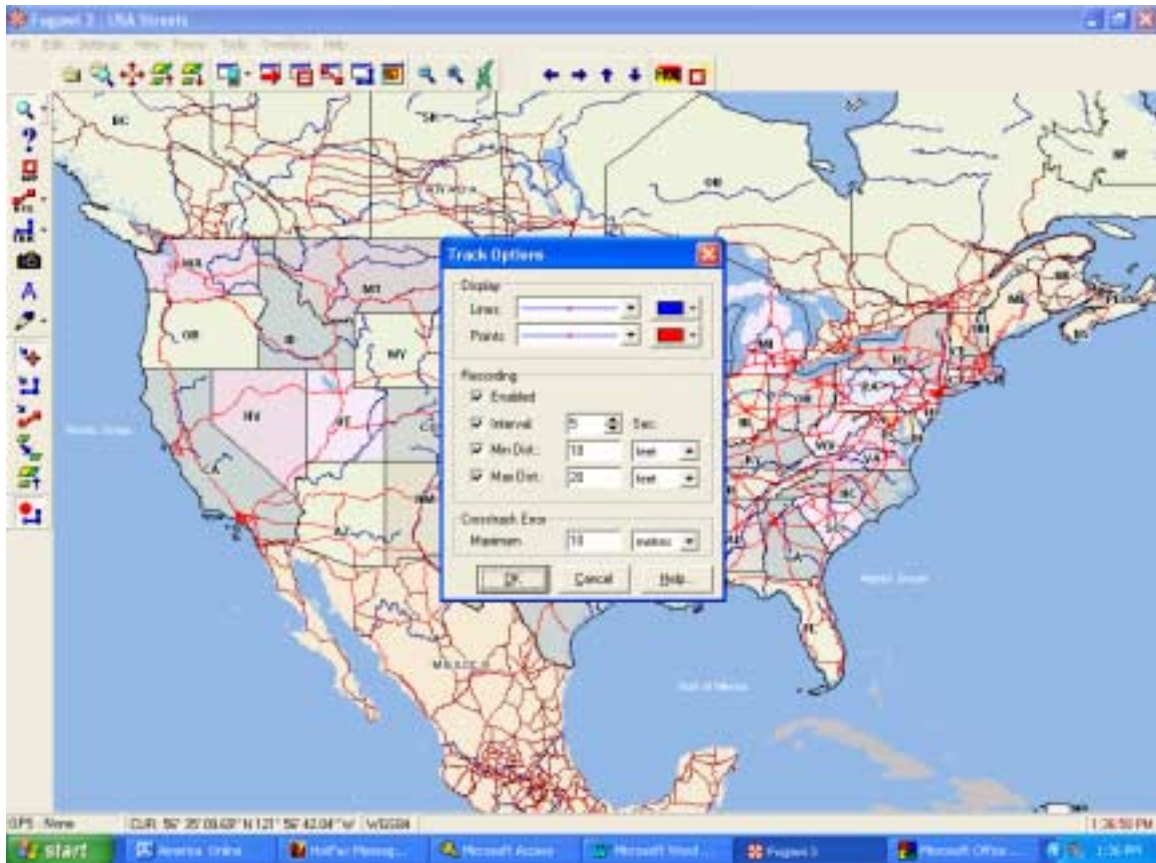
Fugawi 3 : USA Streets

File Edit Settings View Points Tools Overlays Help

BC
SK
MB
ON
NF
QC
WA
MT
OR
ID
WY
NV
UT
CA
AZ
NM
ME
NH
VT
NY
MA
PA
MI
OH
IL
IN
WV
VA
KY
NC
SC
TN
AL
GA
FL
MEXICO
Pacific Ocean
Atlantic Ocean
Gulf of Mexico

Track Options

Display
Lines:
Points:

Recording
Enabled
Interval: 5 Sec
Min Dist.: 10 feet
Max Dist.: 20 feet

Crosstrack Error
Maximum: 10 metres

OK Cancel Help

GPS: None CUR: 56° 35' 08.63" N 121° 56' 42.04" W WGS84 1:36:50 PM

start America Online Hotbar Messag... Microsoft Access Microsoft Word ... Fugawi 3 Microsoft Offic... 1:36 PM